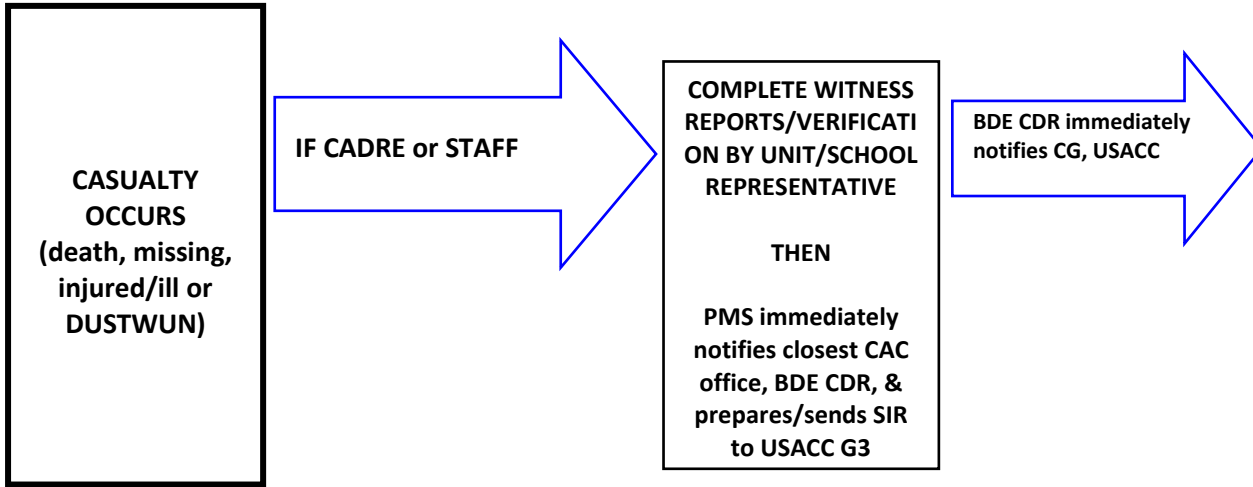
CASUALTY OCCURS (death, missing, injured/ill or DUSTWUN)

IF CADRE or STAFF

COMPLETE WITNESS REPORTS/VERIFICATION BY UNIT/SCHOOL REPRESENTATIVE

THEN

PMS immediately notifies closest CAC office, BDE CDR, & prepares/sends SIR to USACC G3

BDE CDR immediately notifies CG, USACC